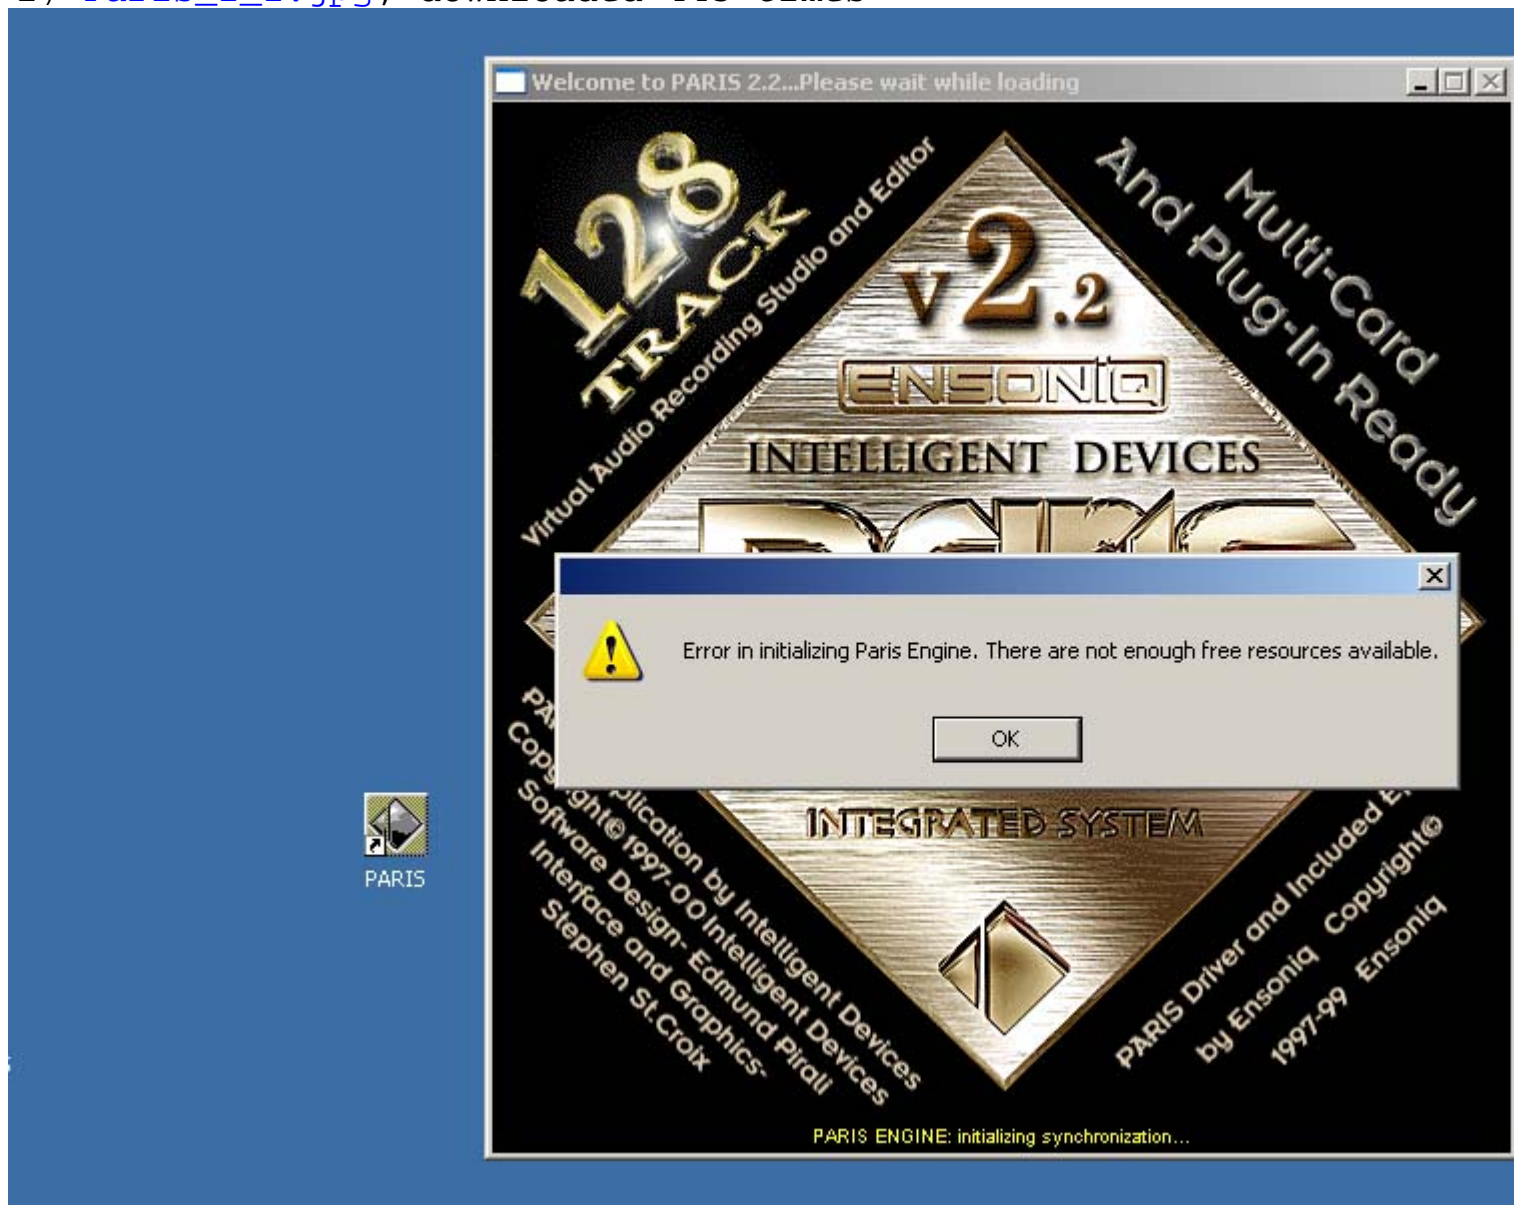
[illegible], downloaded 143 times

Welcome to PARIS 2.2...Please wait while loading

128 TRACK

Virtual Audio Recording Studio and Editor

v2.2

ENSONIQ

INTELLIGENT DEVICES

Multi-Card And Plug-In Ready

Error in initializing Paris Engine. There are not enough free resources available.

OK

PA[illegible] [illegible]plication by Intelligent Devices
Copyright© 1997-00 Intelligent Devices
Software Design- Edmund Pirali
Interface and Graphics-
Stephen St.Croix

INTEGRATED SYSTEM

PARIS Driver and Included E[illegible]
by Ensoniq Copyright©
1997-99 Ensoniq

PARIS ENGINE: initializing synchronization...

PARIS